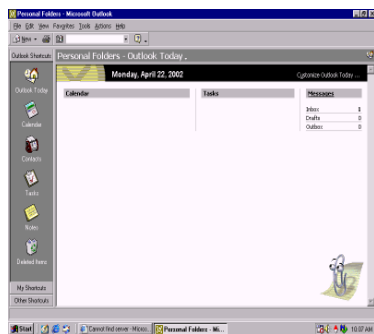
Personal Folders - Microsoft Outlook

File Edit View Favorites Tools Actions Help

New

Outlook Shortcuts

Personal Folders - Outlook Today

Outlook Today

Calendar

Contacts

Tasks

Notes

Deleted Items

My Shortcuts

Other Shortcuts

Monday, April 22, 2002

Customize Outlook Today ...

Calendar

Tasks

Messages

| | |
|---|---|
| Inbox | 0 |
| Drafts | 0 |
| Outbox | 0 |

Start

Cannot find server - Micro...

Personal Folders - Mi...

10:07 AM